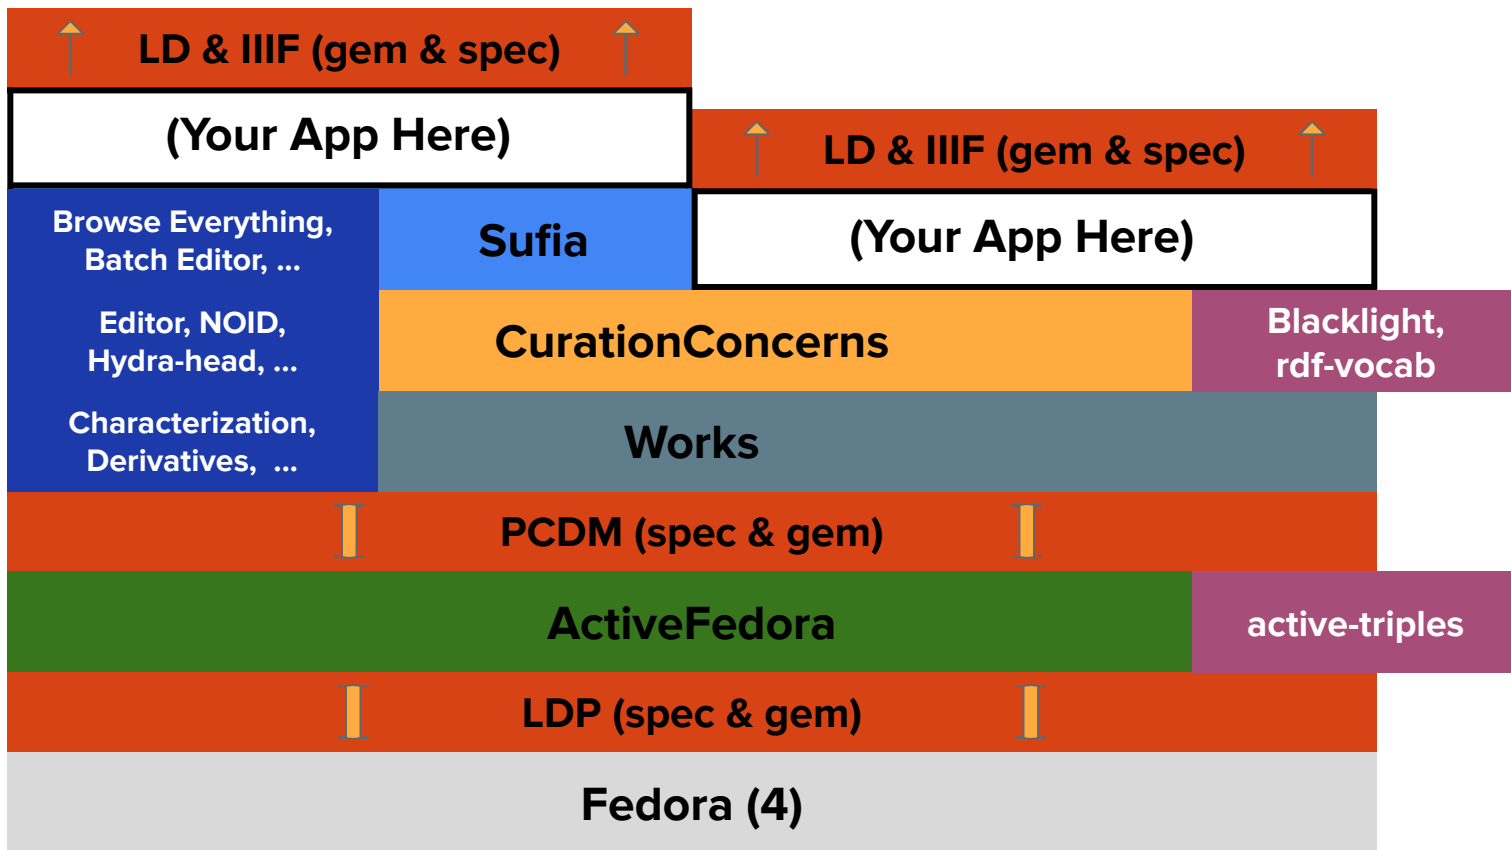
LD & IIIF (gem & spec)

(Your App Here)

LD & IIIF (gem & spec)

Browse Everything, Batch Editor, ...

Sufia

(Your App Here)

Editor, NOID, Hydra-head, ...

CurationConcerns

Blacklight, rdf-vocab

Characterization, Derivatives, ...

Works

PCDM (spec & gem)

ActiveFedora

active-triples

LDP (spec & gem)

Fedora (4)